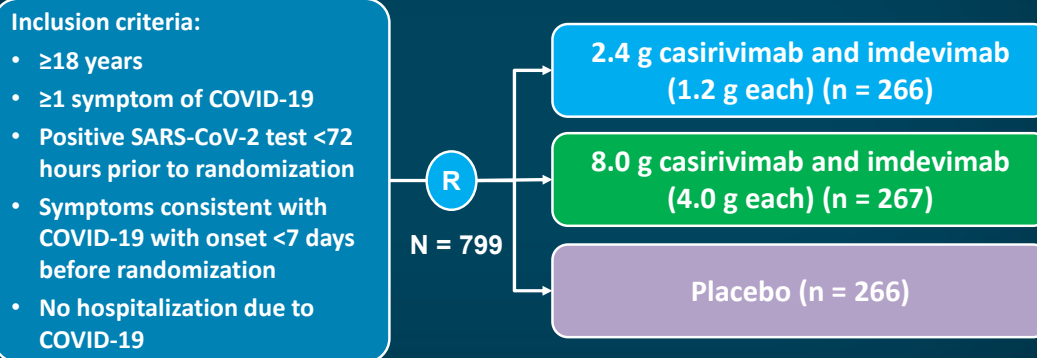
Inclusion criteria:

- ≥18 years
- ≥1 symptom of COVID-19
- Positive SARS-CoV-2 test <72 hours prior to randomization
- Symptoms consistent with COVID-19 with onset <7 days before randomization
- No hospitalization due to COVID-19

R

N = 799

2.4 g casirivimab and imdevimab (1.2 g each) (n = 266)

8.0 g casirivimab and imdevimab (4.0 g each) (n = 267)

Placebo (n = 266)